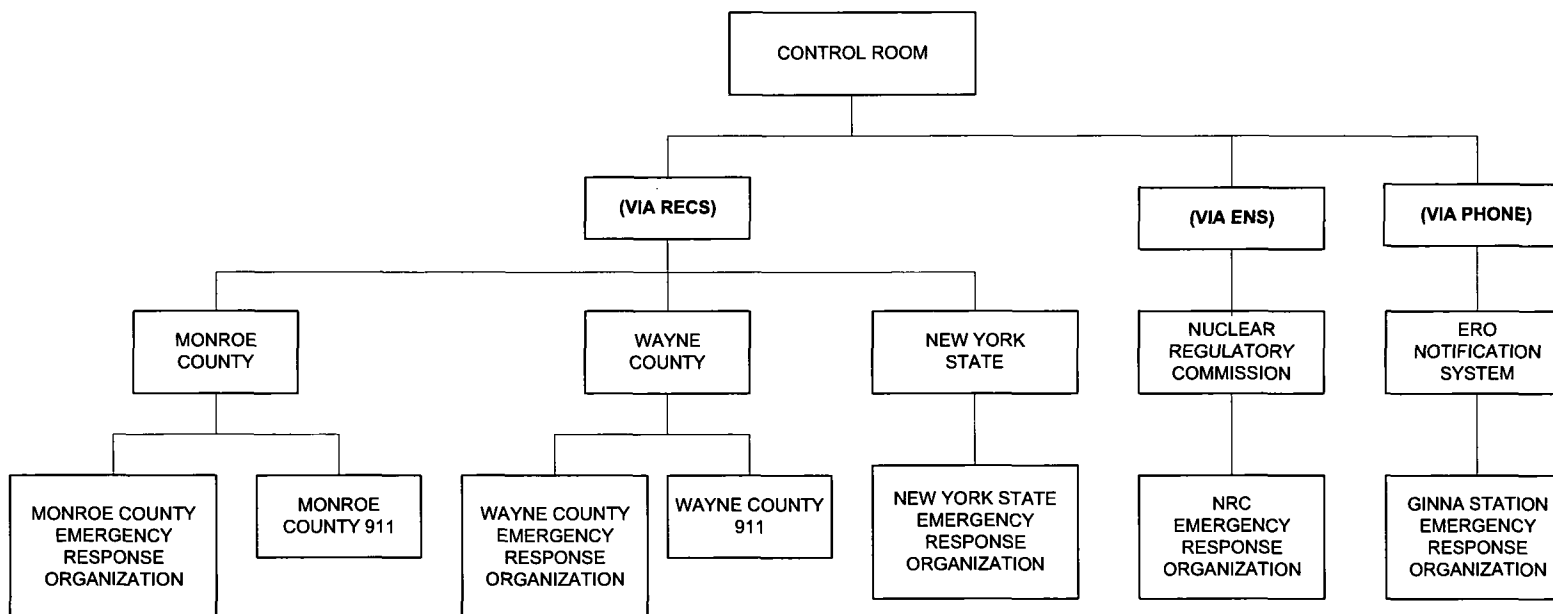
CONTROL ROOM

(VIA RECS)

(VIA ENS)

(VIA PHONE)

MONROE COUNTY

WAYNE COUNTY

NEW YORK STATE

NUCLEAR REGULATORY COMMISSION

ERO NOTIFICATION SYSTEM

MONROE COUNTY EMERGENCY RESPONSE ORGANIZATION

MONROE COUNTY 911

WAYNE COUNTY EMERGENCY RESPONSE ORGANIZATION

WAYNE COUNTY 911

NEW YORK STATE EMERGENCY RESPONSE ORGANIZATION

NRC EMERGENCY RESPONSE ORGANIZATION

GINNA STATION EMERGENCY RESPONSE ORGANIZATION